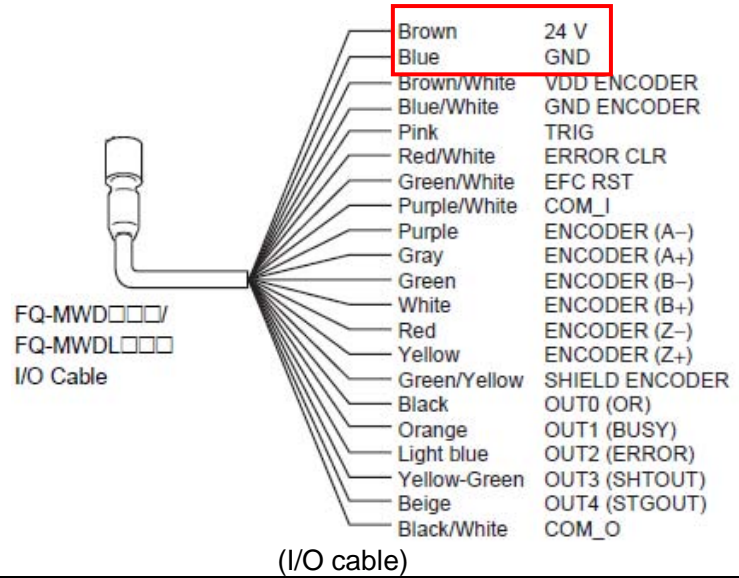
| | |
|---|---|
| Brown | 24 V |
| Blue | GND |
| Brown/White | VDD ENCODER |
| Blue/White | GND ENCODER |
| Pink | TRIG |
| Red/White | ERROR CLR |
| Green/White | EFC RST |
| Purple/White | COM_I |
| Purple | ENCODER (A−) |
| Gray | ENCODER (A+) |
| Green | ENCODER (B−) |
| White | ENCODER (B+) |
| Red | ENCODER (Z−) |
| Yellow | ENCODER (Z+) |
| Green/Yellow | SHIELD ENCODER |
| Black | OUT0 (OR) |
| Orange | OUT1 (BUSY) |
| Light blue | OUT2 (ERROR) |
| Yellow-Green | OUT3 (SHTOUT) |
| Beige | OUT4 (STGOUT) |
| Black/White | COM_O |

FQ-MWD□□□/
FQ-MWDL□□□
I/O Cable

(I/O cable)